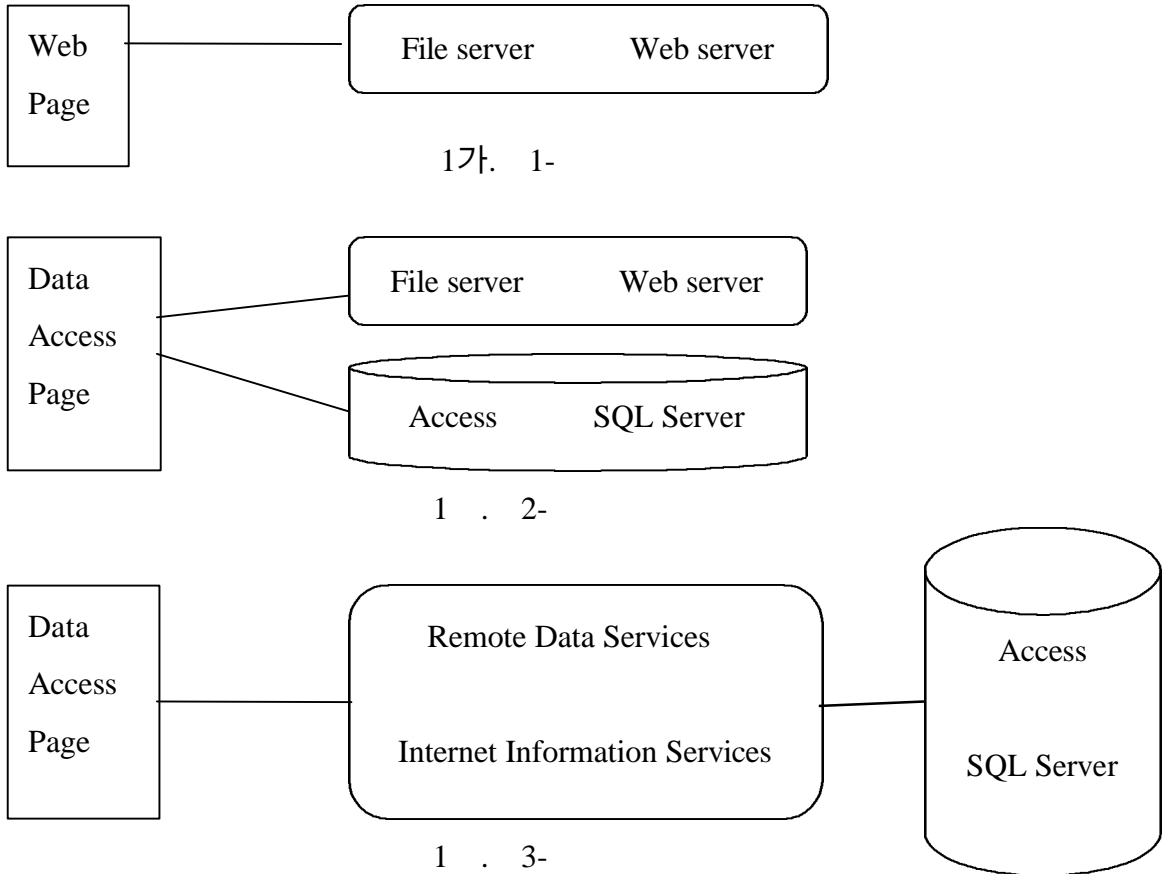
Web Page

File server Web server

1가. 1-

Data Access Page

File server Web server

Access SQL Server

1 . 2-

Data Access Page

Remote Data Services

Internet Information Services

Access

SQL Server

1 . 3-